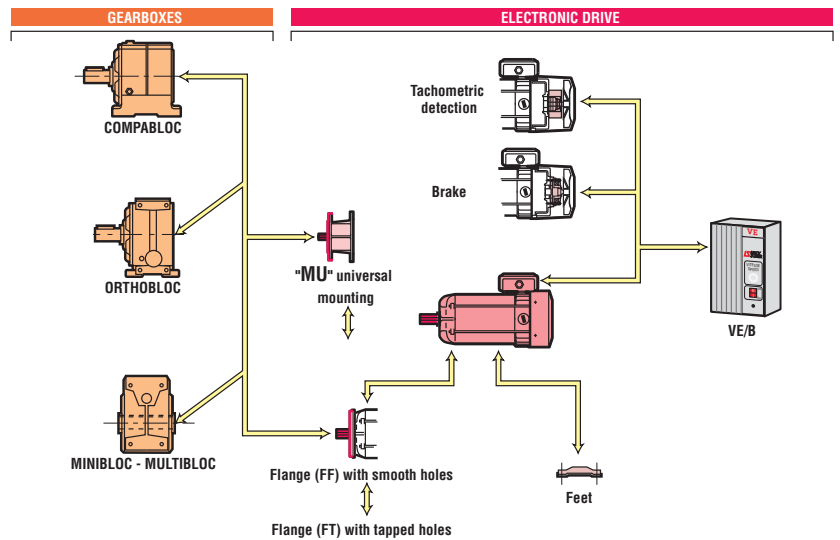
GEARBOXES

ELECTRONIC DRIVE

COMPABLOC

ORTHOBLOC

MINIBLOC - MULTIBLOC

"MU" universal mounting

Tachometric detection

Brake

VE

VE/B

Flange (FF) with smooth holes

Flange (FT) with tapped holes

Feet